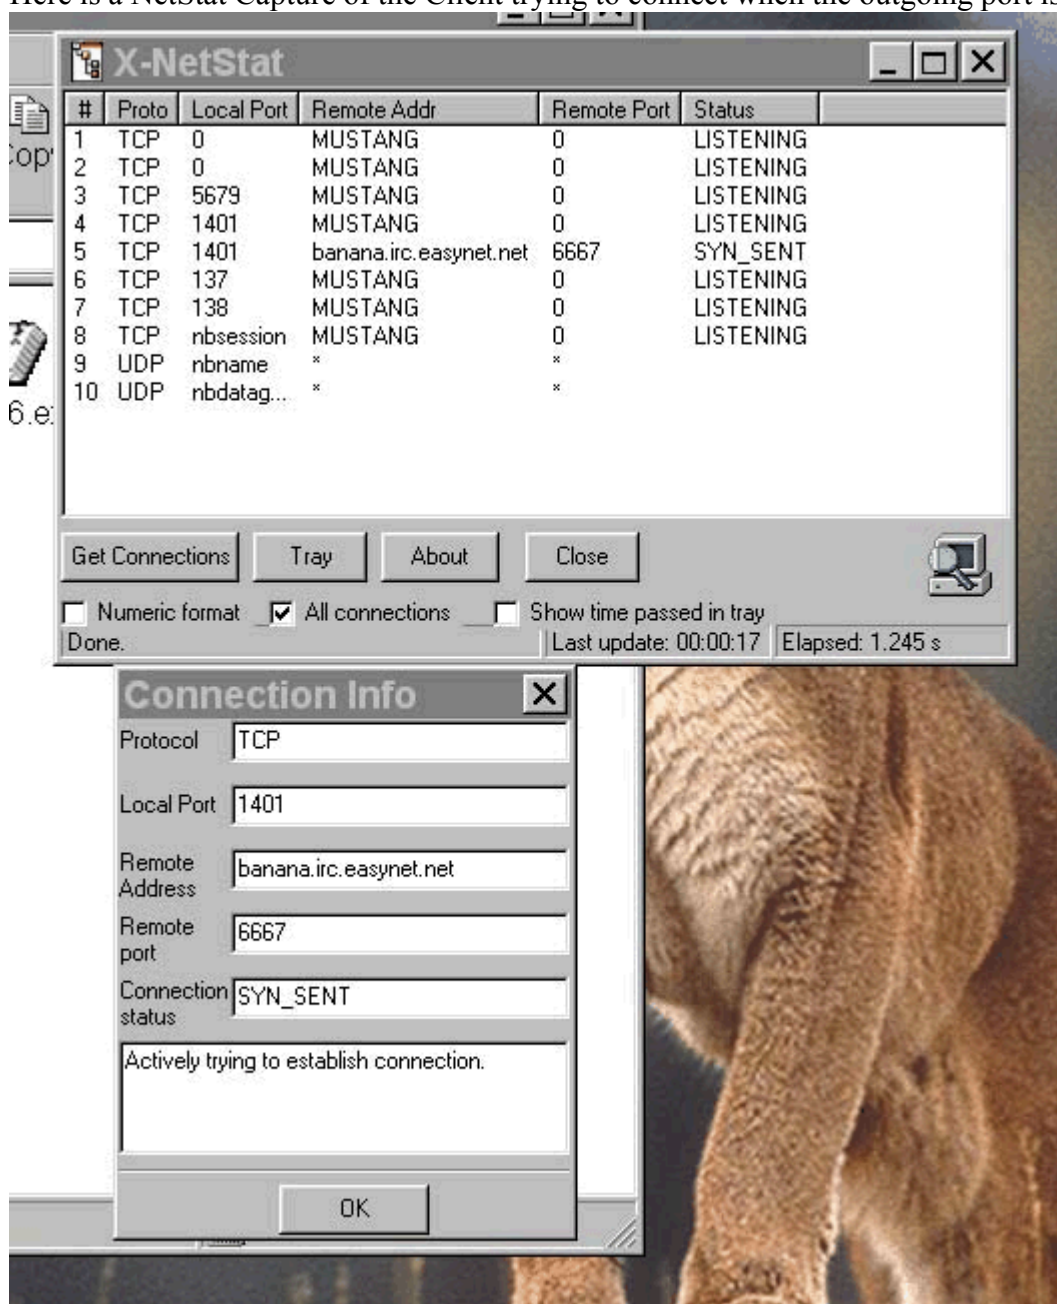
Here is a NetStat Capture of the Client trying to connect when the outgoing port is

X-NetStat

| # | Proto | Local Port | Remote Addr | Remote Port | Status |
|---|---|---|---|---|---|
| 1 | TCP | 0 | MUSTANG | 0 | LISTENING |
| 2 | TCP | 0 | MUSTANG | 0 | LISTENING |
| 3 | TCP | 5679 | MUSTANG | 0 | LISTENING |
| 4 | TCP | 1401 | MUSTANG | 0 | LISTENING |
| 5 | TCP | 1401 | banana.irc.easynet.net | 6667 | SYN_SENT |
| 6 | TCP | 137 | MUSTANG | 0 | LISTENING |
| 7 | TCP | 138 | MUSTANG | 0 | LISTENING |
| 8 | TCP | nbsession | MUSTANG | 0 | LISTENING |
| 9 | UDP | nbname | * | * | |
| 10 | UDP | nbdatag... | * | * | |

Get Connections Tray About Close

Numeric format All connections Show time passed in tray

Done. Last update: 00:00:17 Elapsed: 1.245 s

Cop

6.e

Connection Info

Protocol TCP

Local Port 1401

Remote Address banana.irc.easynet.net

Remote port 6667

Connection status SYN_SENT

Actively trying to establish connection.

OK